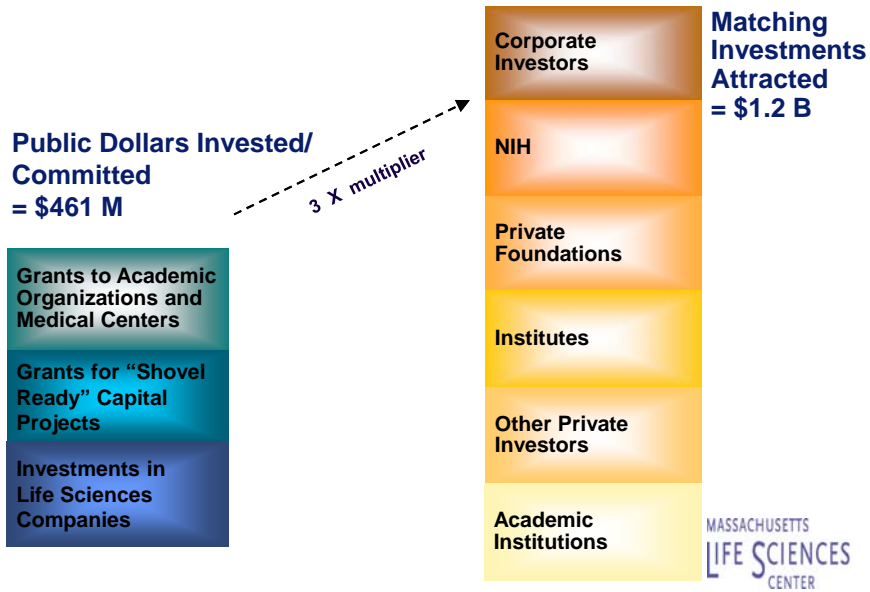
Public Dollars Invested/ Committed
= $461 M

Grants to Academic Organizations and Medical Centers

Grants for “Shovel Ready” Capital Projects

Investments in Life Sciences Companies

3 X multiplier

Corporate Investors

NIH

Private Foundations

Institutes

Other Private Investors

Academic Institutions

Matching Investments Attracted
= $1.2 B

MASSACHUSETTS LIFE SCIENCES CENTER